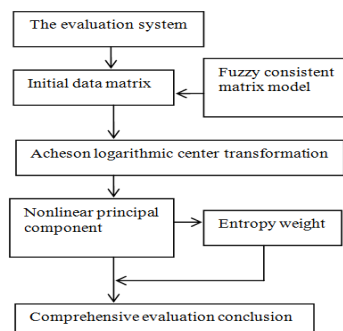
The evaluation system

Initial data matrix

Fuzzy consistent matrix model

Acheson logarithmic center transformation

Nonlinear principal component

Entropy weight

Comprehensive evaluation conclusion